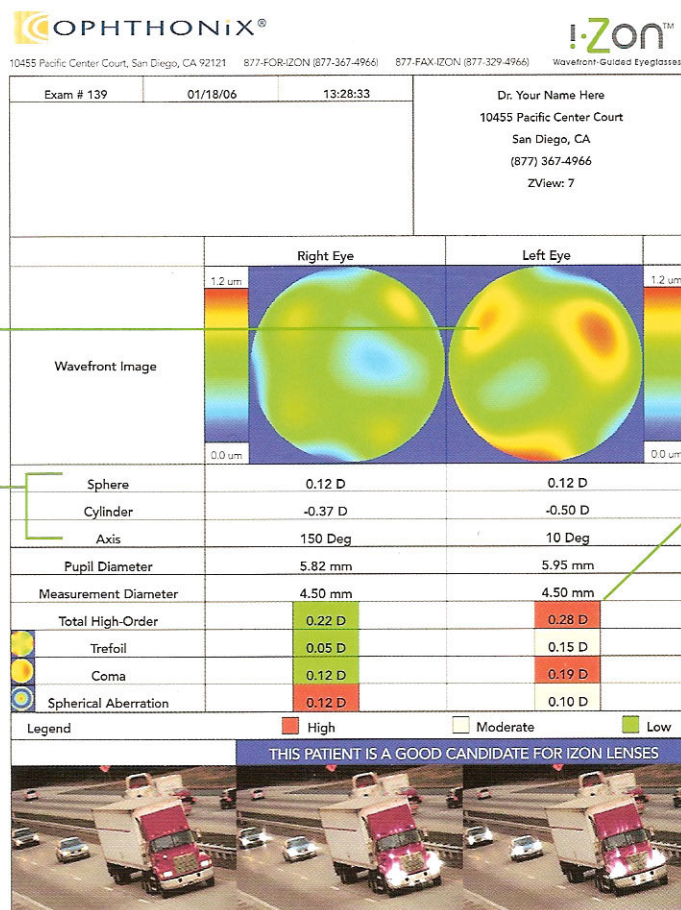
OPHTHONIX®

10455 Pacific Center Court, San Diego, CA 92121 877-FOR-IZON (877-367-4966) 877-FAX-IZON (877-329-4966)

I·Zon™ Wavefront-Guided Eyeglasses

| Exam # 139 | 01/18/06 | 13:28:33 |
|---|---|---|

Dr. Your Name Here
10455 Pacific Center Court
San Diego, CA
(877) 367-4966
ZView: 7

| | Right Eye | Left Eye |
|---|---|---|
| Wavefront Image | 1.2 um 0.0 um | 1.2 um 0.0 um |
| Sphere | 0.12 D | 0.12 D |
| Cylinder | -0.37 D | -0.50 D |
| Axis | 150 Deg | 10 Deg |
| Pupil Diameter | 5.82 mm | 5.95 mm |
| Measurement Diameter | 4.50 mm | 4.50 mm |
| Total High-Order | 0.22 D | 0.28 D |
| Trefoil | 0.05 D | 0.15 D |
| Coma | 0.12 D | 0.19 D |
| Spherical Aberration | 0.12 D | 0.10 D |

Legend High Moderate Low

THIS PATIENT IS A GOOD CANDIDATE FOR IZON LENSES